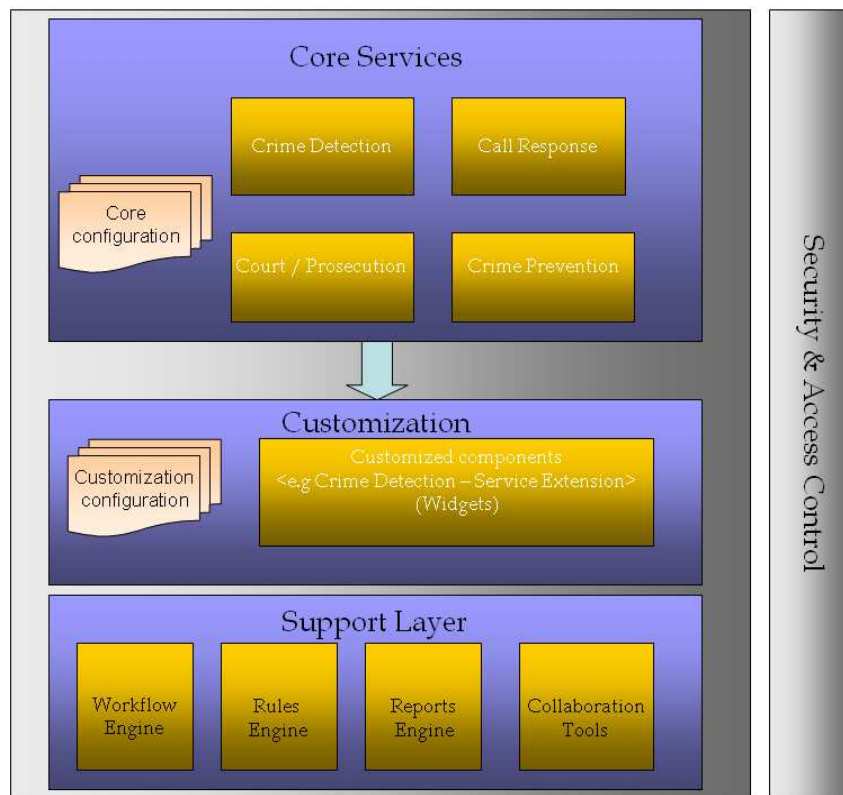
Core Services

Crime Detection

Call Response

Core configuration

Court / Prosecution

Crime Prevention

Customization

Customization configuration

Customized components <e.g Crime Detection – Service Extension> (Widgets)

Support Layer

Workflow Engine

Rules Engine

Reports Engine

Collaboration Tools

Security & Access Control